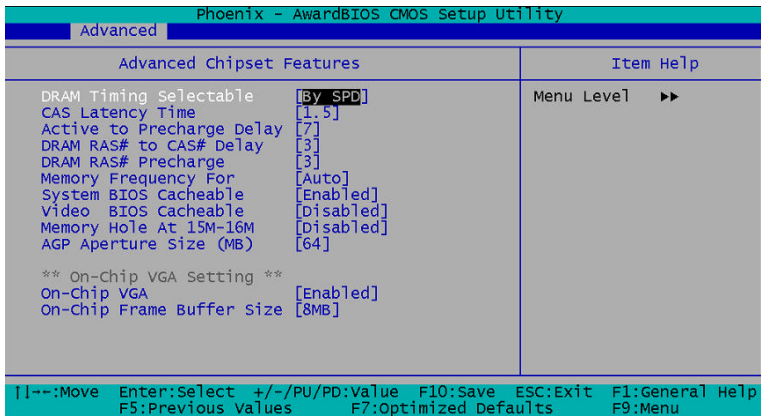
Phoenix - AwardBIOS CMOS Setup Utility

Advanced

Advanced Chipset Features

Item Help

DRAM Timing Selectable [By SPD]
CAS Latency Time [1.5]
Active to Precharge Delay [7]
DRAM RAS# to CAS# Delay [3]
DRAM RAS# Precharge [3]
Memory Frequency For [Auto]
System BIOS Cacheable [Enabled]
Video BIOS Cacheable [Disabled]
Memory Hole At 15M-16M [Disabled]
AGP Aperture Size (MB) [64]

** On-Chip VGA Setting **
On-Chip VGA [Enabled]
On-Chip Frame Buffer Size [8MB]

Menu Level ►►

↑↓→←:Move Enter:Select +/-/PU/PD:Value F10:Save ESC:Exit F1:General Help
F5:Previous Values F7:Optimized Defaults F9:Menu